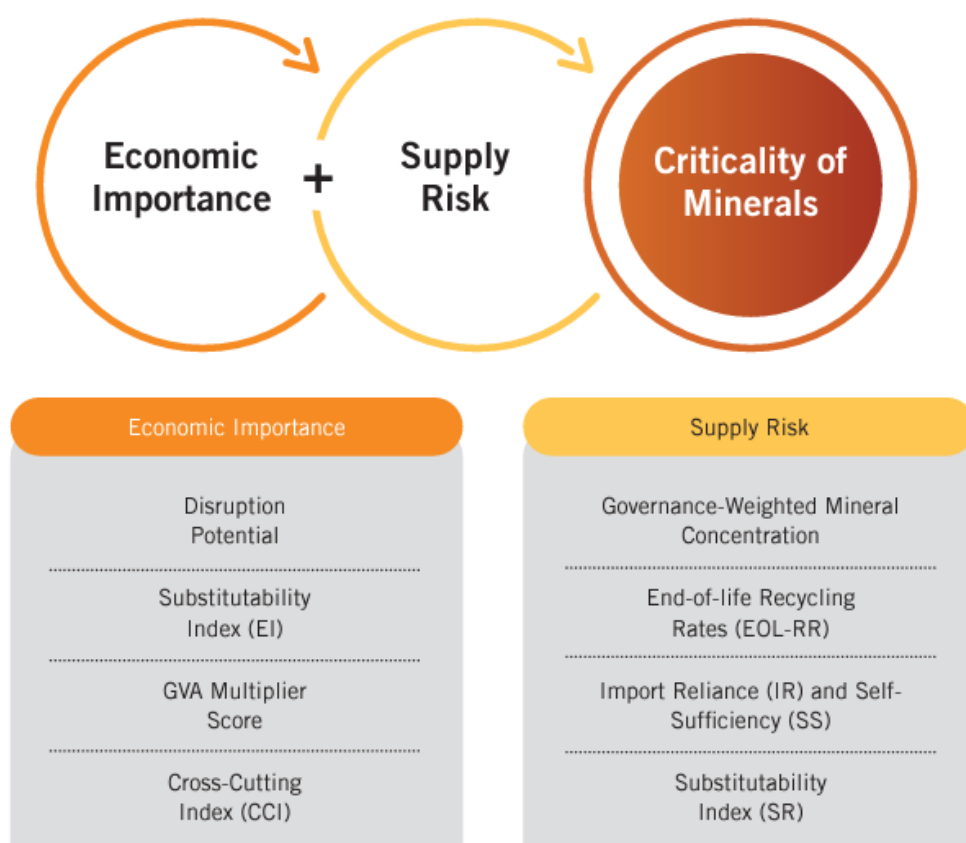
Economic Importance + Supply Risk

Criticality of Minerals

Economic Importance

Disruption Potential

Substitutability Index (EI)

GVA Multiplier Score

Cross-Cutting Index (CCI)

Supply Risk

Governance-Weighted Mineral Concentration

End-of-life Recycling Rates (EOL-RR)

Import Reliance (IR) and Self-Sufficiency (SS)

Substitutability Index (SR)